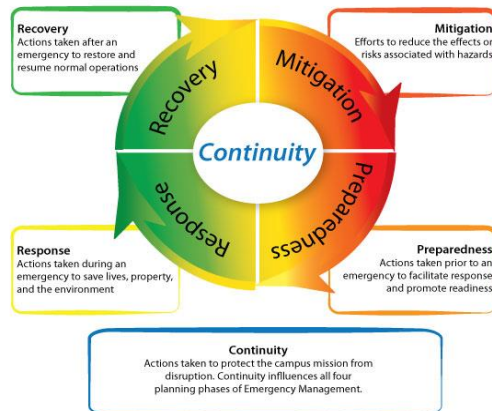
Recovery
Actions taken after an emergency to restore and resume normal operations

Mitigation
Efforts to reduce the effects or risks associated with hazards

Recovery

Mitigation

Continuity

Response

Preparedness

Response
Actions taken during an emergency to save lives, property, and the environment

Preparedness
Actions taken prior to an emergency to facilitate response and promote readiness

Continuity
Actions taken to protect the campus mission from disruption. Continuity influences all four planning phases of Emergency Management.